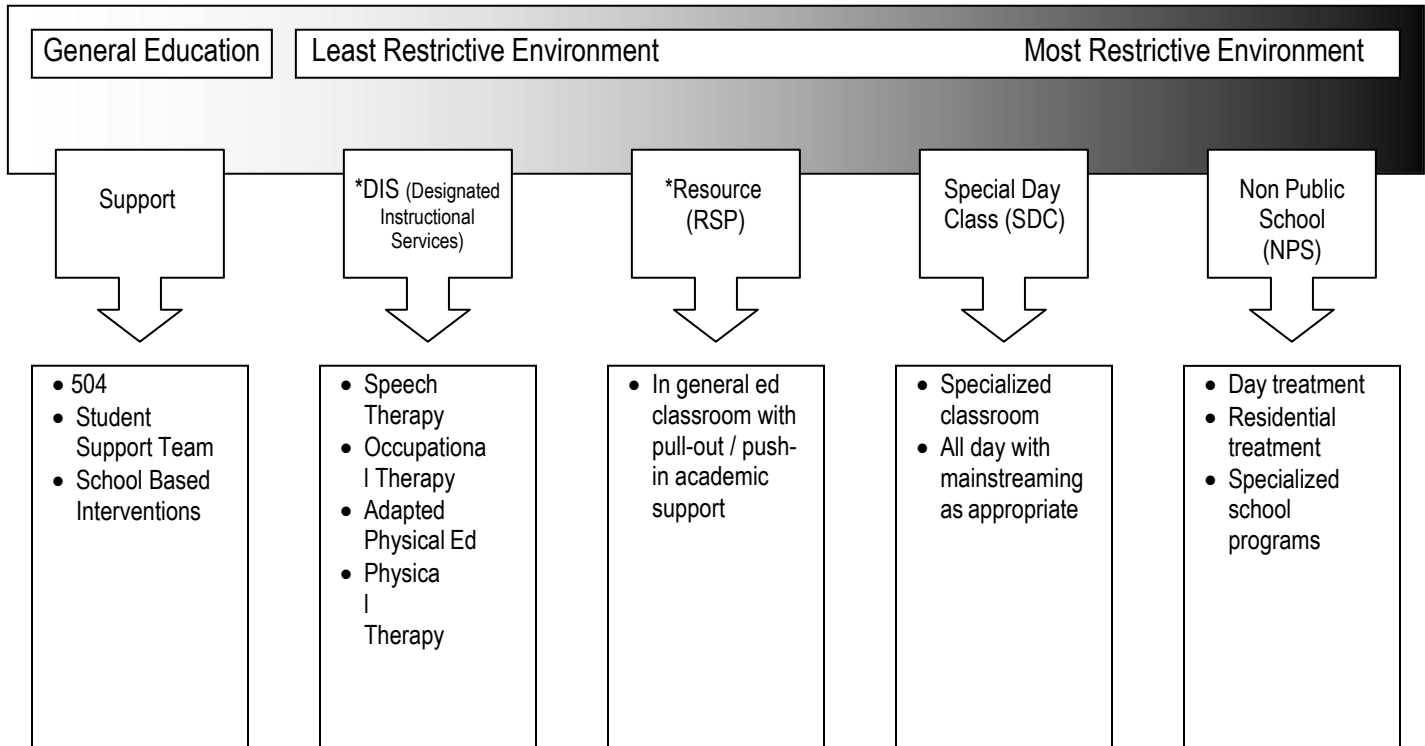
General Education

Least Restrictive Environment

Most Restrictive Environment

Support

*DIS (Designated Instructional Services)

*Resource (RSP)

Special Day Class (SDC)

Non Public School (NPS)

- 504
- Student Support Team
- School Based Interventions

- Speech Therapy
- Occupational Therapy
- Adapted Physical Ed
- Physical Therapy

- In general ed classroom with pull-out / push-in academic support

- Specialized classroom
- All day with mainstreaming as appropriate

- Day treatment
- Residential treatment
- Specialized school programs